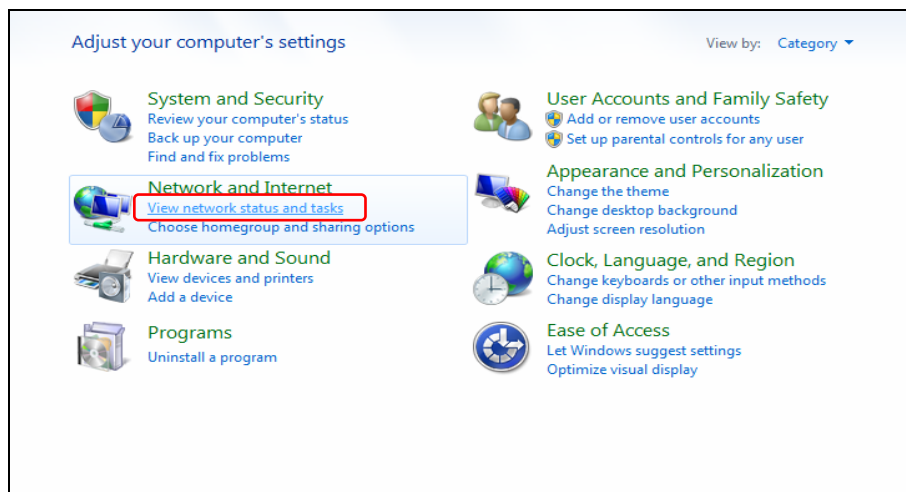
Adjust your computer's settings

View by: Category

System and Security
Review your computer's status
Back up your computer
Find and fix problems

Network and Internet
View network status and tasks
Choose homegroup and sharing options

Hardware and Sound
View devices and printers
Add a device

Programs
Uninstall a program

User Accounts and Family Safety
Add or remove user accounts
Set up parental controls for any user

Appearance and Personalization
Change the theme
Change desktop background
Adjust screen resolution

Clock, Language, and Region
Change keyboards or other input methods
Change display language

Ease of Access
Let Windows suggest settings
Optimize visual display